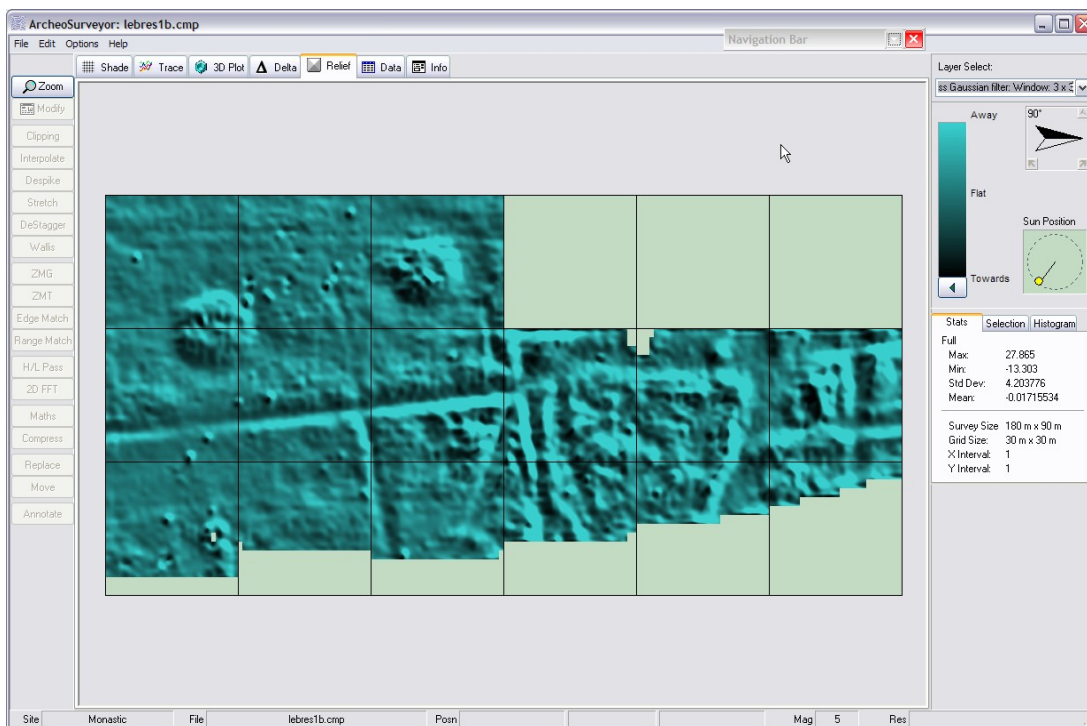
ArcheoSurveyor: lebres1b.cmp

File Edit Options Help

Navigation Bar

Shade Trace 3D Plot Delta Relief Data Info

Zoom
Modify
Clipping
Interpolate
Despike
Stretch
DeStagger
Wallis
ZMG
ZMT
Edge Match
Range Match
H/L Pass
2D FFT
Maths
Compress
Replace
Move
Annotate

Layer Select:
ss Gaussian filter: Window: 3 x 3

Away
90°
Flat
Sun Position
Towards

Stats Selection Histogram
Full
Max: 27.865
Min: -13.303
Std Dev: 4.203776
Mean: -0.01715534

Survey Size 180 m x 90 m
Grid Size: 30 m x 30 m
X Interval: 1
Y Interval: 1

Site Monastic File lebres1b.cmp Posn Mag 5 Res